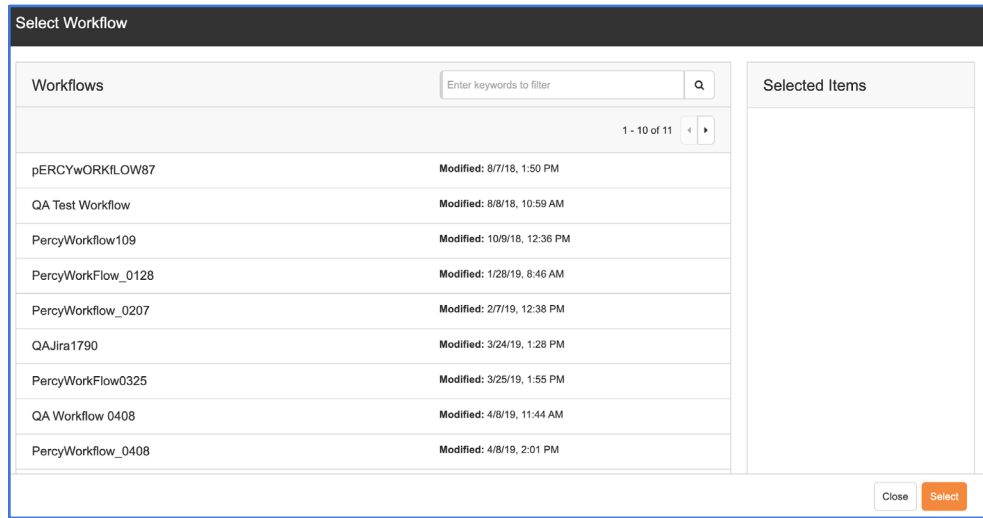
Select Workflow

Workflows

Enter keywords to filter

Selected Items

1 - 10 of 11

| | |
|---|---|
| pERCYwORKfLOW87 | **Modified:** 8/7/18, 1:50 PM |
| QA Test Workflow | **Modified:** 8/8/18, 10:59 AM |
| PercyWorkflow109 | **Modified:** 10/9/18, 12:36 PM |
| PercyWorkFlow_0128 | **Modified:** 1/28/19, 8:46 AM |
| PercyWorkflow_0207 | **Modified:** 2/7/19, 12:38 PM |
| QAJira1790 | **Modified:** 3/24/19, 1:28 PM |
| PercyWorkFlow0325 | **Modified:** 3/25/19, 1:55 PM |
| QA Workflow 0408 | **Modified:** 4/8/19, 11:44 AM |
| PercyWorkflow_0408 | **Modified:** 4/8/19, 2:01 PM |

Close Select